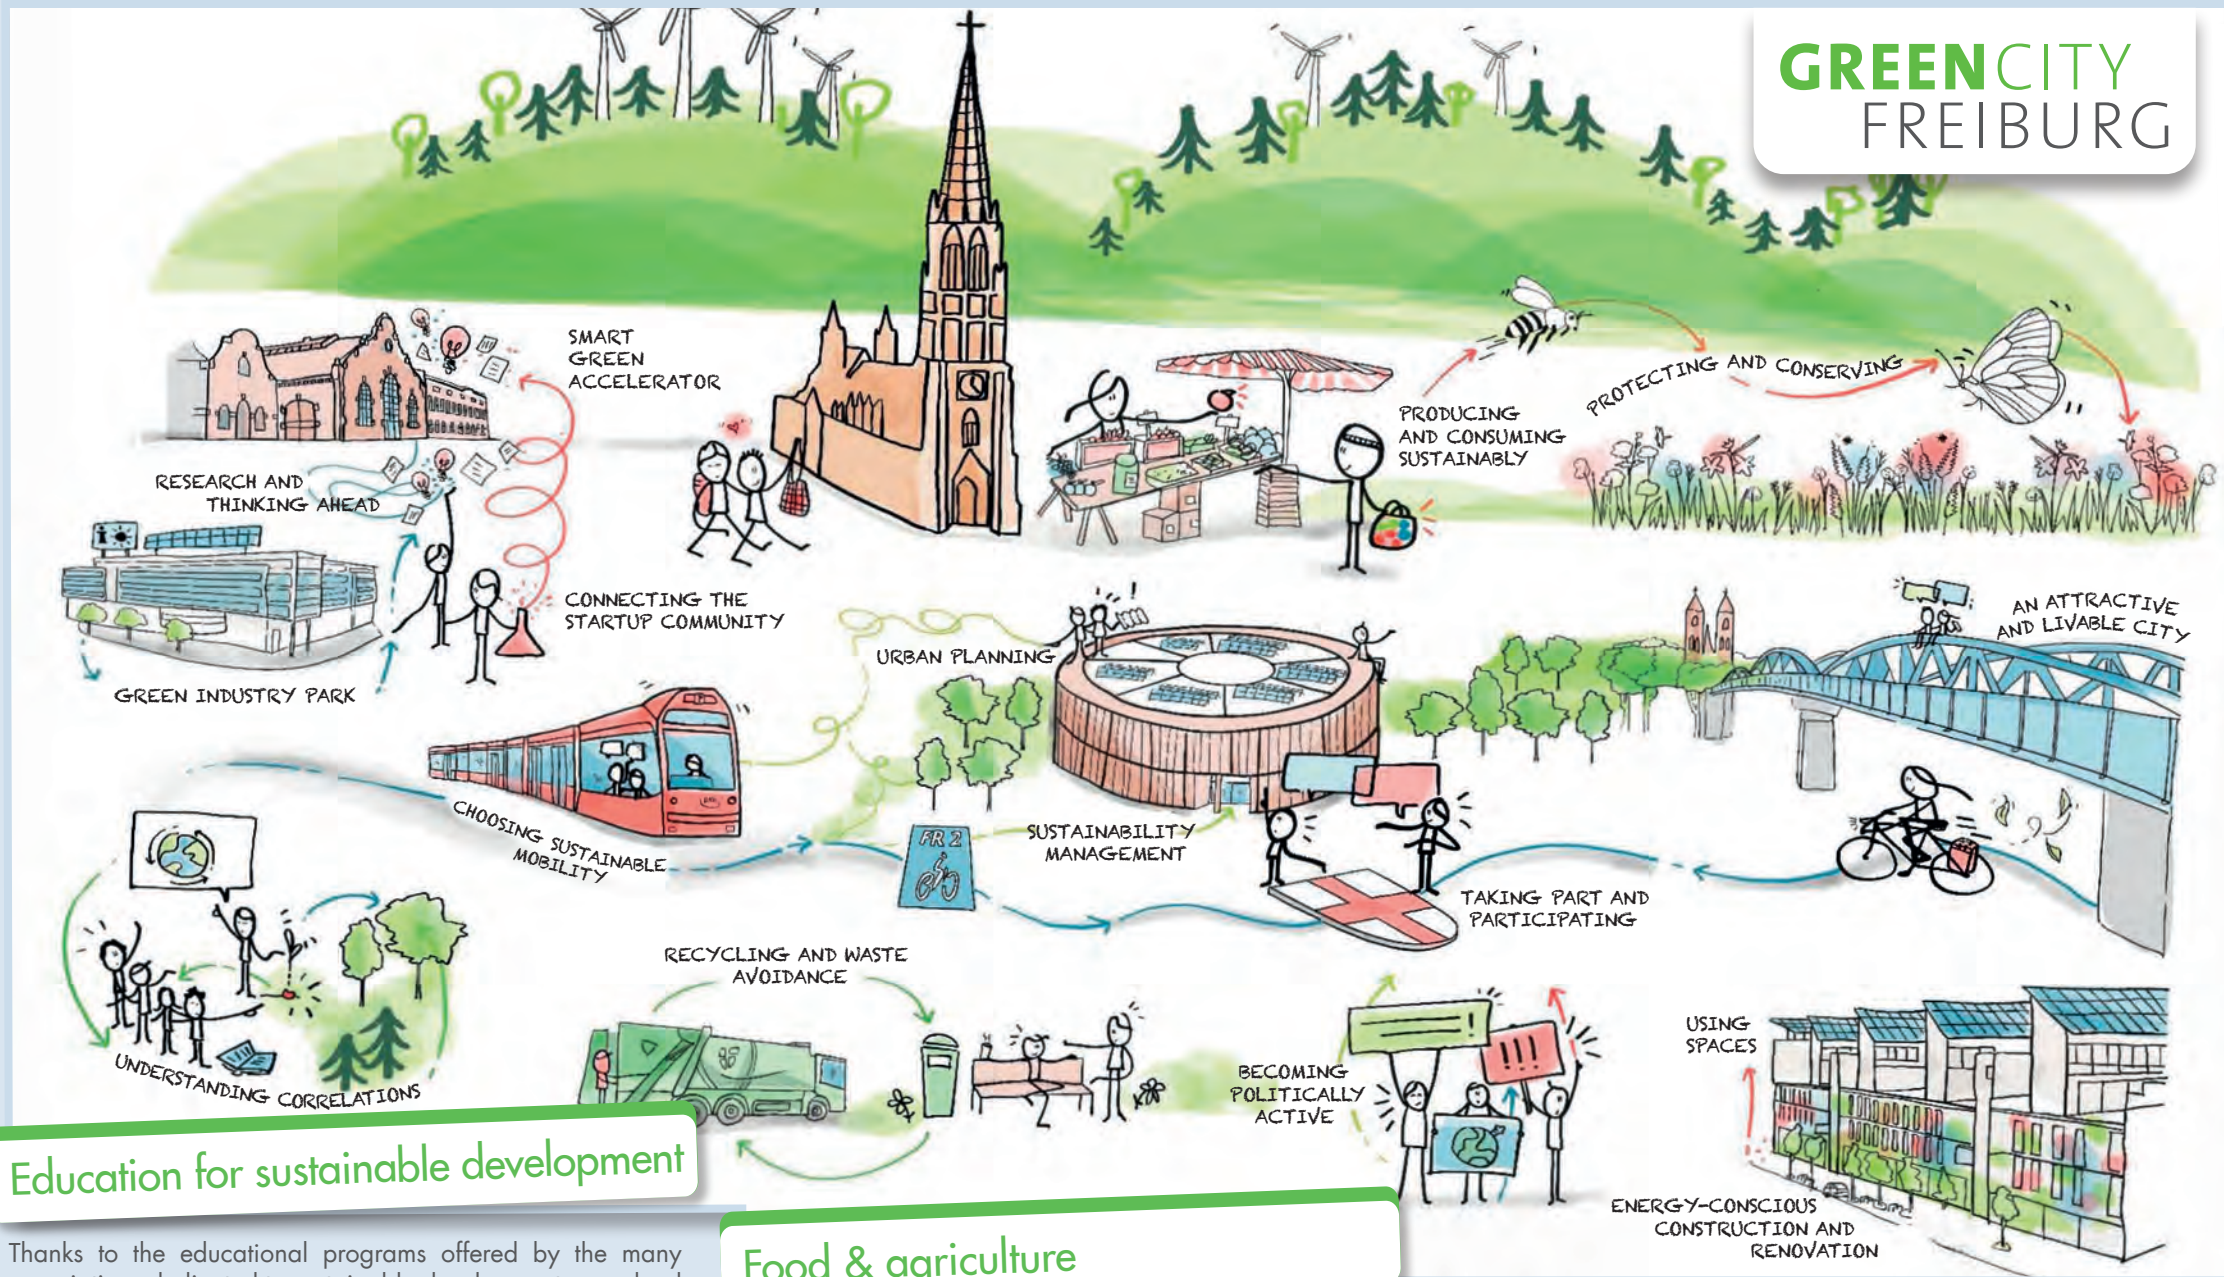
GREENCITY FREIBURG

SMART GREEN ACCELERATOR

RESEARCH AND THINKING AHEAD

CONNECTING THE STARTUP COMMUNITY

GREEN INDUSTRY PARK

PRODUCING AND CONSUMING SUSTAINABLY

PROTECTING AND CONSERVING

URBAN PLANNING

AN ATTRACTIVE AND LIVABLE CITY

CHOOSING SUSTAINABLE MOBILITY

FR 2

SUSTAINABILITY MANAGEMENT

TAKING PART AND PARTICIPATING

UNDERSTANDING CORRELATIONS

RECYCLING AND WASTE AVOIDANCE

BECOMING POLITICALLY ACTIVE

!!!

USING SPACES

ENERGY-CONSCIOUS CONSTRUCTION AND RENOVATION

Education for sustainable development

Thanks to the educational programs offered by the many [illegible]

Food & agriculture